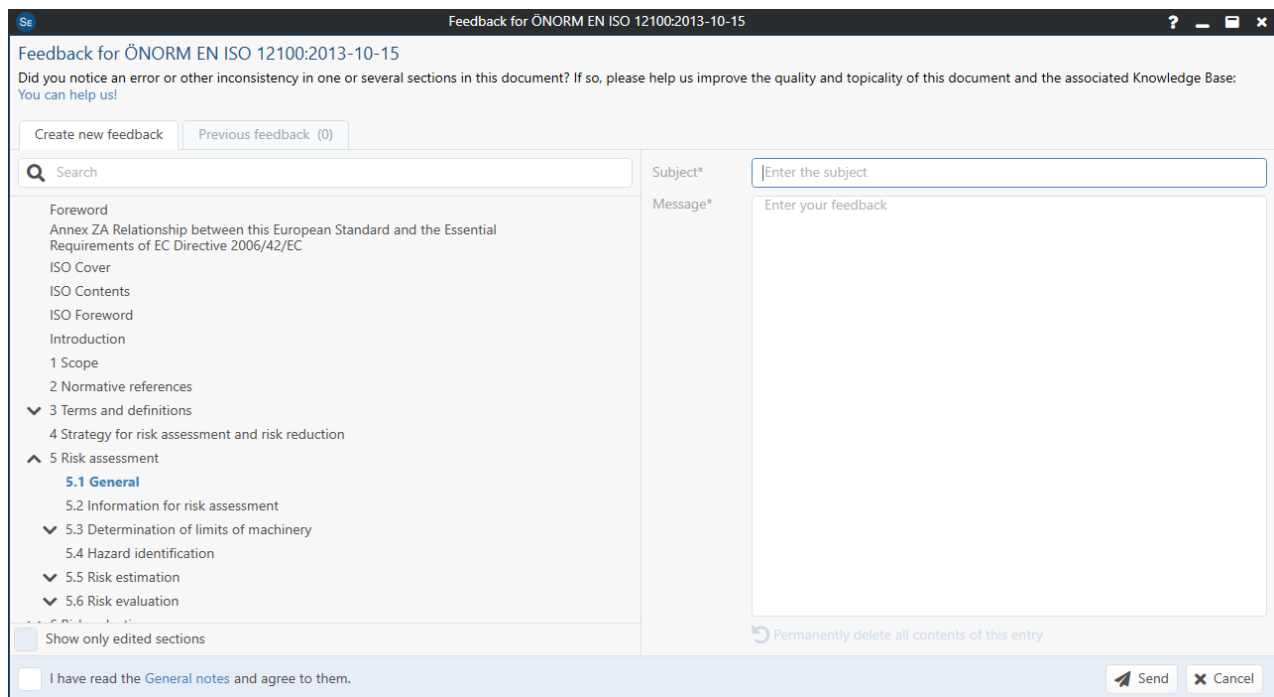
SE

Feedback for ÖNORM EN ISO 12100:2013-10-15

?

Feedback for ÖNORM EN ISO 12100:2013-10-15

Did you notice an error or other inconsistency in one or several sections in this document? If so, please help us improve the quality and topicality of this document and the associated Knowledge Base: You can help us!

Create new feedback | Previous feedback (0)

Search

Foreword
Annex ZA Relationship between this European Standard and the Essential Requirements of EC Directive 2006/42/EC
ISO Cover
ISO Contents
ISO Foreword
Introduction
1 Scope
2 Normative references
3 Terms and definitions
4 Strategy for risk assessment and risk reduction
5 Risk assessment
5.1 General
5.2 Information for risk assessment
5.3 Determination of limits of machinery
5.4 Hazard identification
5.5 Risk estimation
5.6 Risk evaluation
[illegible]

Show only edited sections

Subject*
Enter the subject
Message*
Enter your feedback

Permanently delete all contents of this entry

I have read the General notes and agree to them.

Send
Cancel